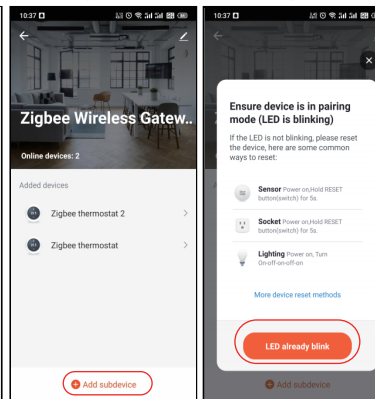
10:37

Zigbee Wireless Gatew..

Online devices: 2

Added devices

Zigbee thermostat 2

Zigbee thermostat

Add subdevice

10:37

Ensure device is in pairing mode (LED is blinking)

If the LED is not blinking, please reset the device, here are some common ways to reset:

Sensor Power on,Hold RESET button(switch) for 5s.

Socket Power on,Hold RESET button(switch) for 5s.

Lighting Power on, Turn On-off-on-off-on

More device reset methods

LED already blink

Add subdevice